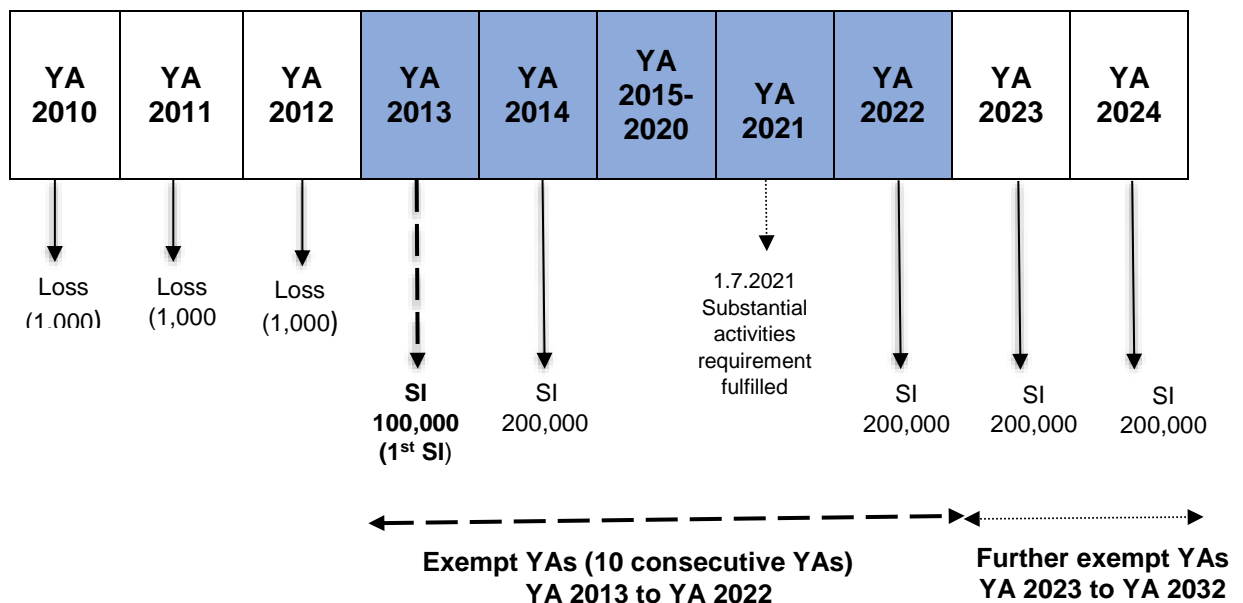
| YA 2010 | YA 2011 | YA 2012 | YA 2013 | YA 2014 | YA 2015-2020 | YA 2021 | YA 2022 | YA 2023 | YA 2024 |
|---|---|---|---|---|---|---|---|---|---|

Loss (1,000)

Loss (1,000

Loss (1,000)

SI 100,000 (1$^{st}$ SI)

SI 200,000

1.7.2021 Substantial activities requirement fulfilled

SI 200,000

SI 200,000

SI 200,000

Exempt YAs (10 consecutive YAs) YA 2013 to YA 2022

Further exempt YAs YA 2023 to YA 2032